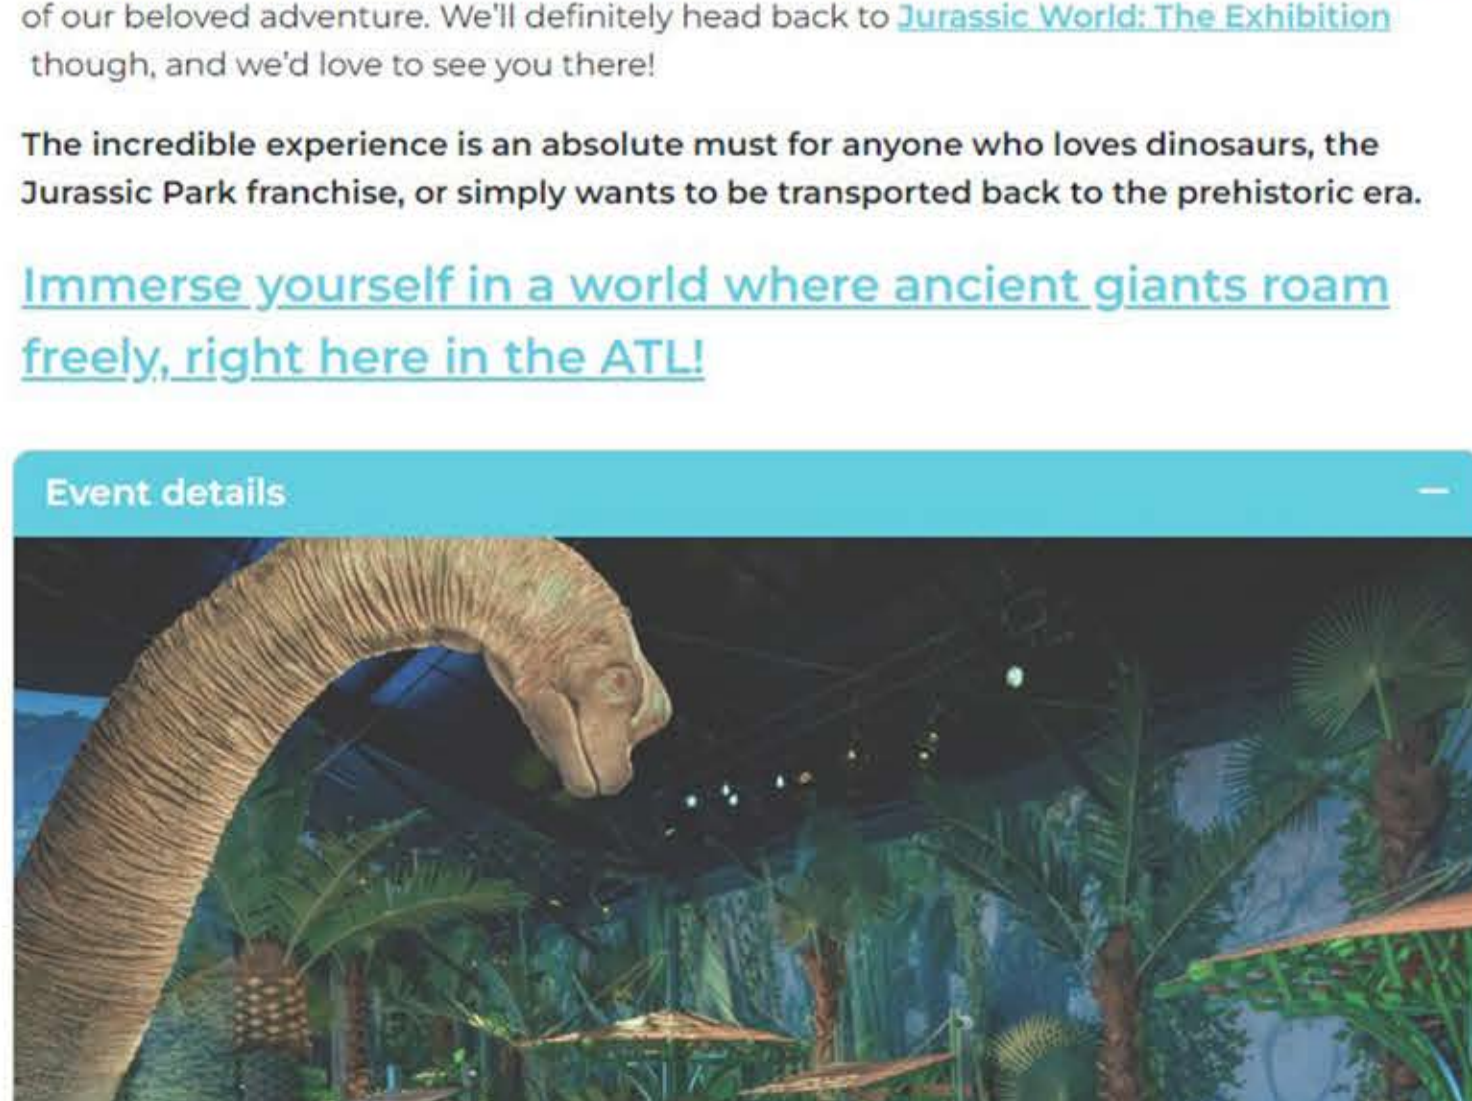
of our beloved adventure. We'll definitely head back to Jurassic World: The Exhibition though, and we'd love to see you there!

The incredible experience is an absolute must for anyone who loves dinosaurs, the Jurassic Park franchise, or simply wants to be transported back to the prehistoric era.

Immerse yourself in a world where ancient giants roam freely, right here in the ATL!

Event details
—